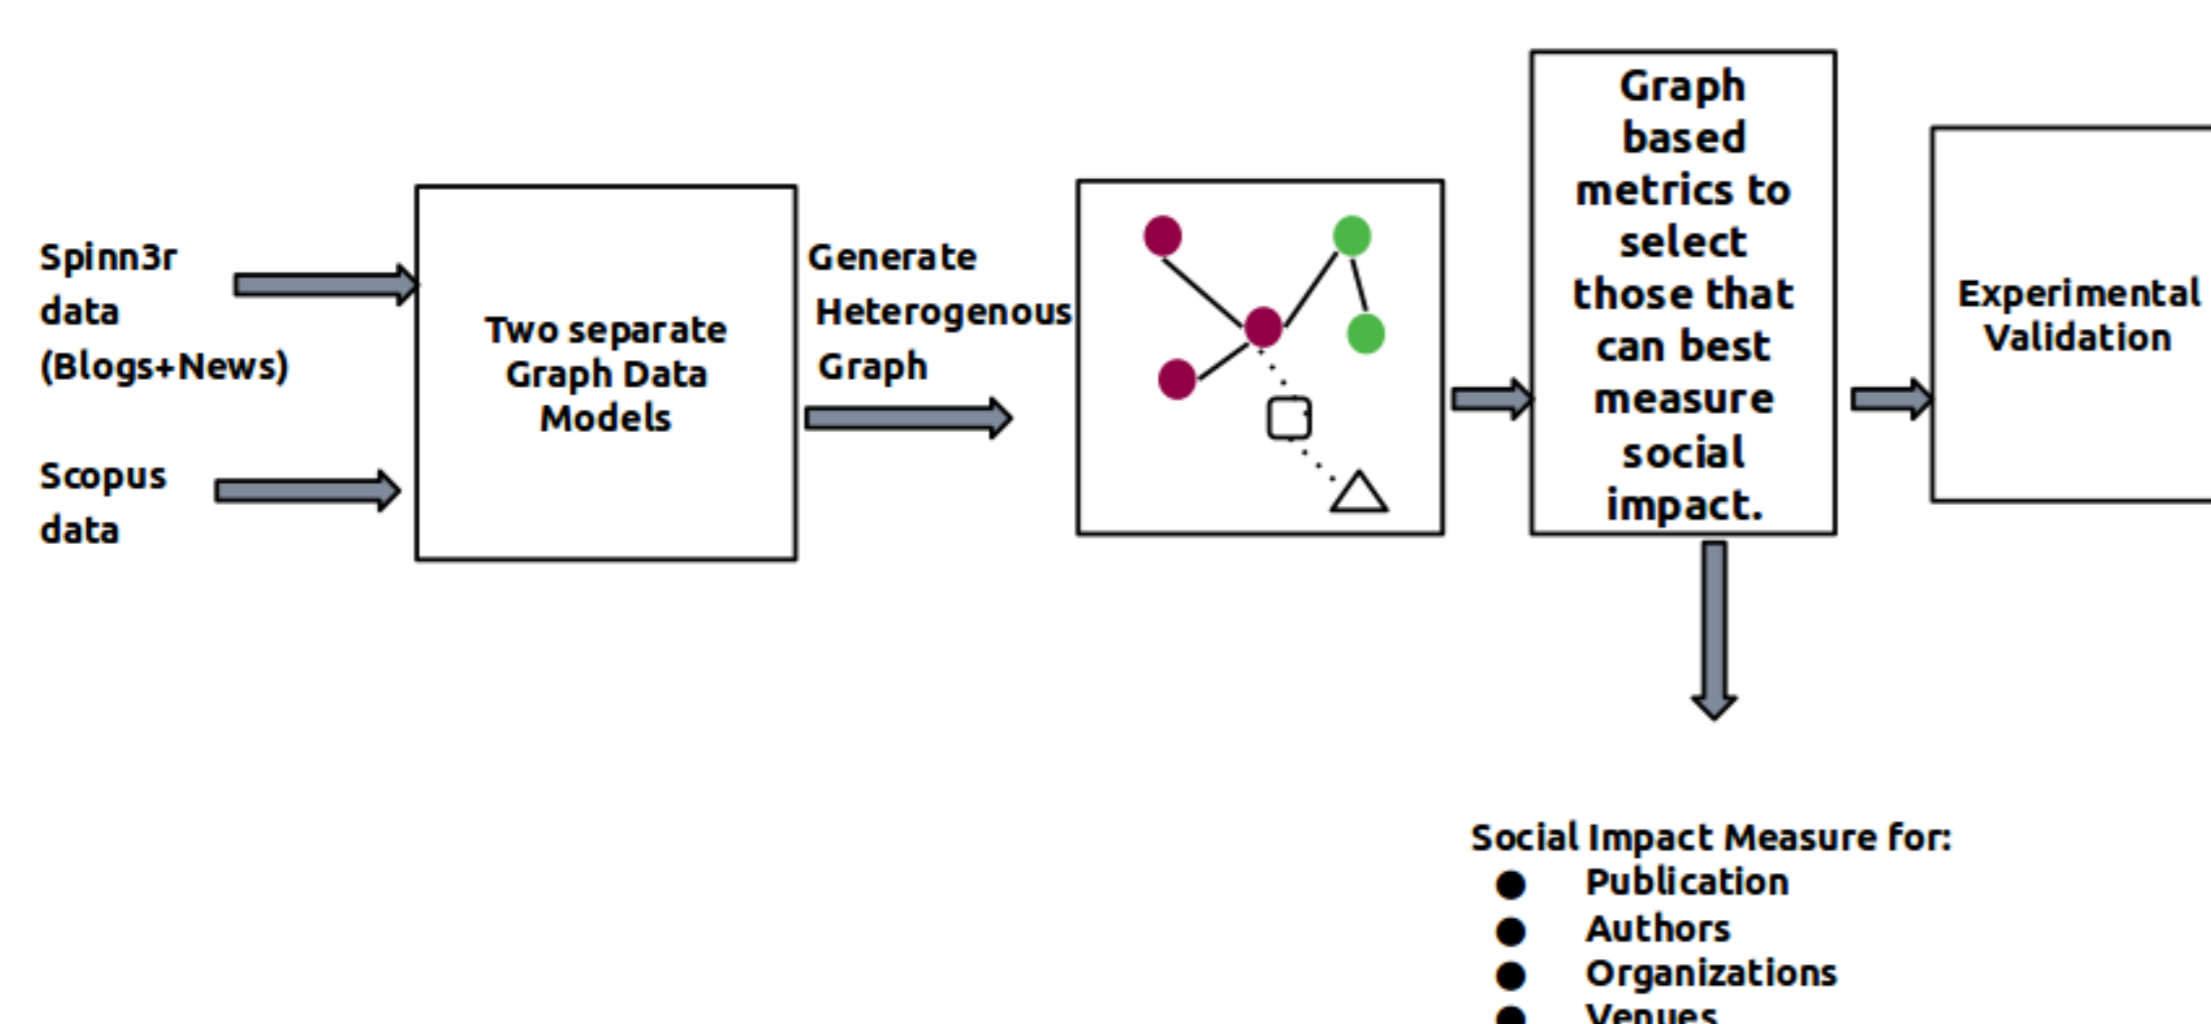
Spinn3r data (Blogs+News)

Scopus data

Two separate Graph Data Models

Generate Heterogenous Graph

Graph based metrics to select those that can best measure social impact.

Experimental Validation

Social Impact Measure for:
● Publication
● Authors
● Organizations
● Venues